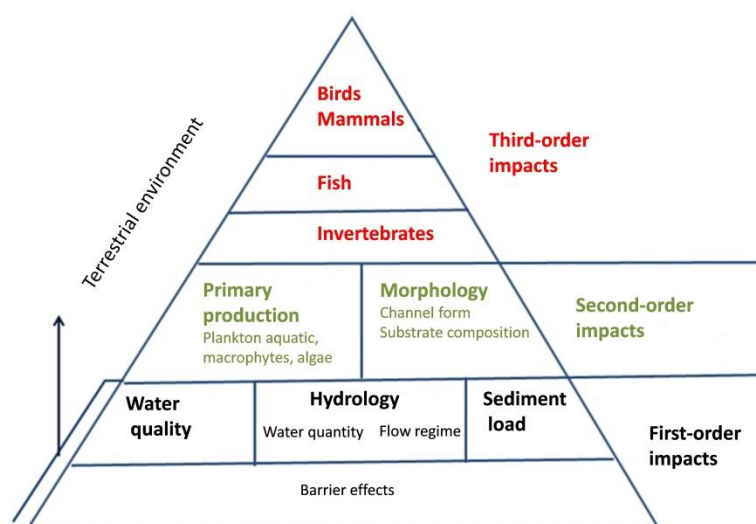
Terrestrial environment

Birds
Mammals

Third-order impacts

Fish

Invertebrates

Primary production
Plankton aquatic, macrophytes, algae

Morphology
Channel form
Substrate composition

Second-order impacts

Water quality

Hydrology
Water quantity Flow regime

Sediment load

First-order impacts

Barrier effects